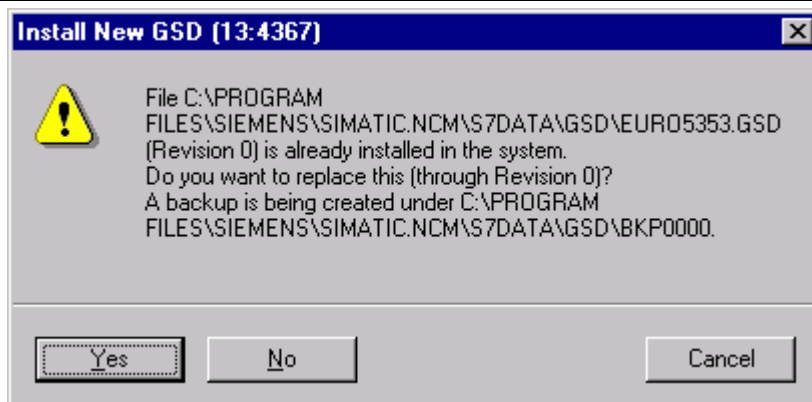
Install New GSD (13:4367)

File C:\PROGRAM FILES\SIEMENS\SIMATIC.NCM\S7DATA\GSD\EURO5353.GSD (Revision 0) is already installed in the system.
Do you want to replace this (through Revision 0)?
A backup is being created under C:\PROGRAM FILES\SIEMENS\SIMATIC.NCM\S7DATA\GSD\BKP0000.

Yes

No

Cancel